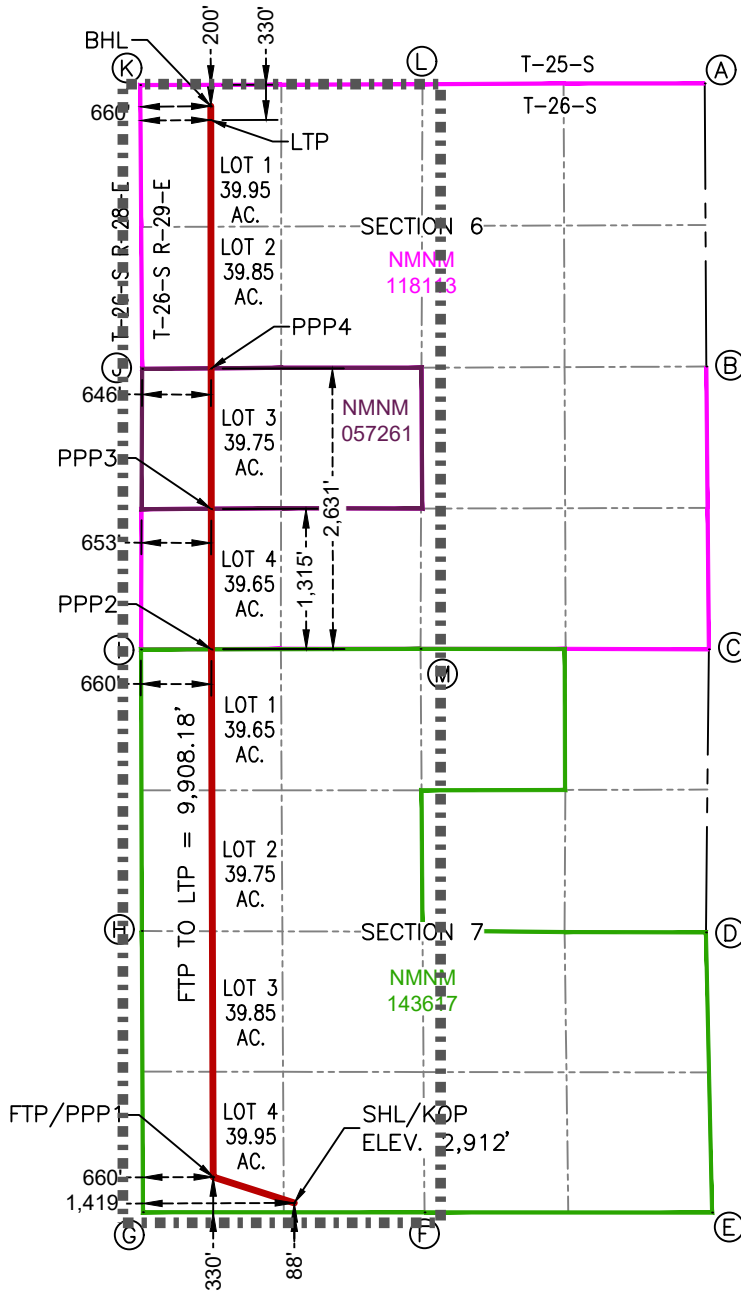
BHL
200'
330'
K
L
T-25-S
A
T-26-S
660'
LTP
LOT 1
39.95
AC.
T-26-S R-28-E
T-26-S R-29-E
SECTION 6
LOT 2
39.85
AC.
NMNM
118113
PPP4
J
B
646'
LOT 3
39.75
AC.
NMNM
057261
PPP3
2,631'
653'
LOT 4
39.65
AC.
1,315'
PPP2
I
C
M
660'
LOT 1
39.65
AC.
FTP TO LTP = 9,908.18'
LOT 2
39.75
AC.
H
SECTION 7
D
NMNM
143617
LOT 3
39.85
AC.
LOT 4
39.95
AC.
FTP/PPP1
SHL/KOP
ELEV. 2,912'
660'
1,419'
G
F
E
330'
88'